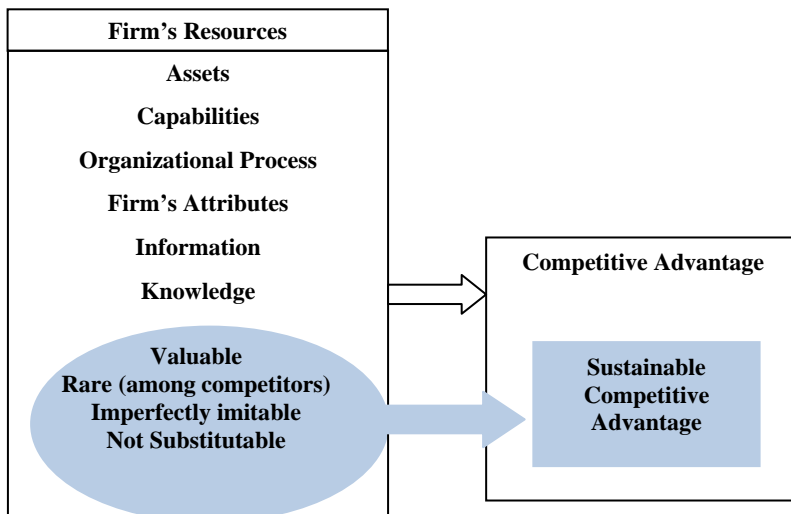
Firm’s Resources

Assets

Capabilities

Organizational Process

Firm’s Attributes

Information

Knowledge

Valuable
Rare (among competitors)
Imperfectly imitable
Not Substitutable

Competitive Advantage

Sustainable Competitive Advantage